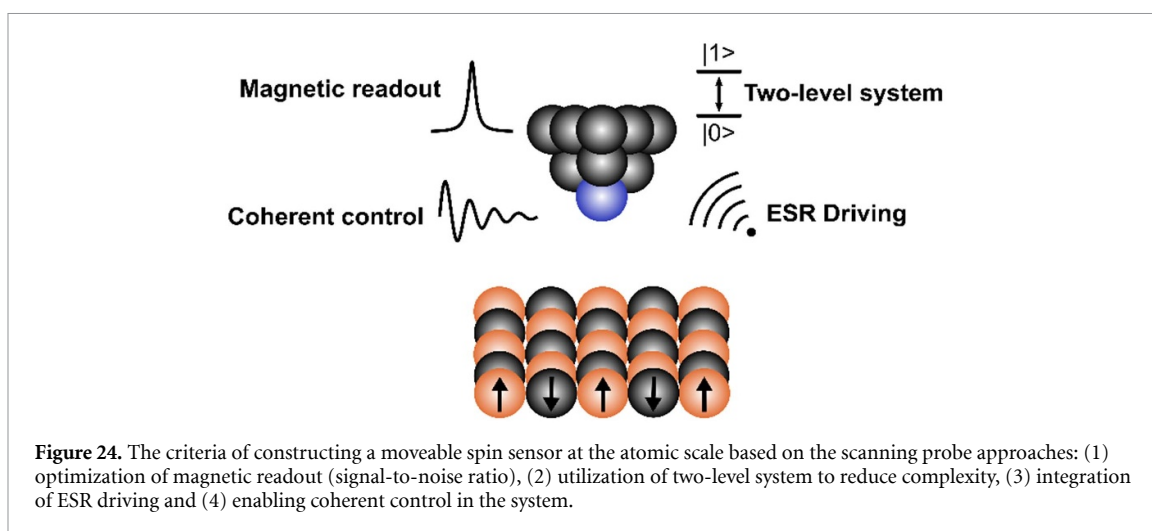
|1>

Magnetic readout

Two-level system

|0>

Coherent control

ESR Driving

**Figure 24.** The criteria of constructing a moveable spin sensor at the atomic scale based on the scanning probe approaches: (1) optimization of magnetic readout (signal-to-noise ratio), (2) utilization of two-level system to reduce complexity, (3) integration of ESR driving and (4) enabling coherent control in the system.